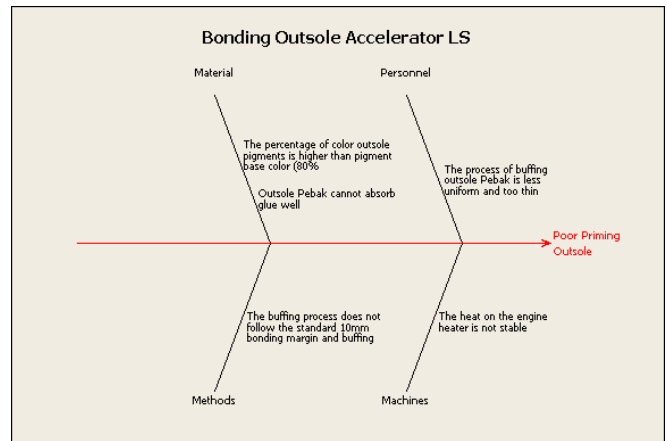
Bonding Outsole Accelerator LS

Material

Personnel

The percentage of color outsole pigments is higher than pigment base color (80%

Outsole Pebak cannot absorb glue well

The process of buffing outsole Pebak is less uniform and too thin

Poor Priming Outsole

The buffing process does not follow the standard 10mm bonding margin and buffing

The heat on the engine heater is not stable

Methods

Machines